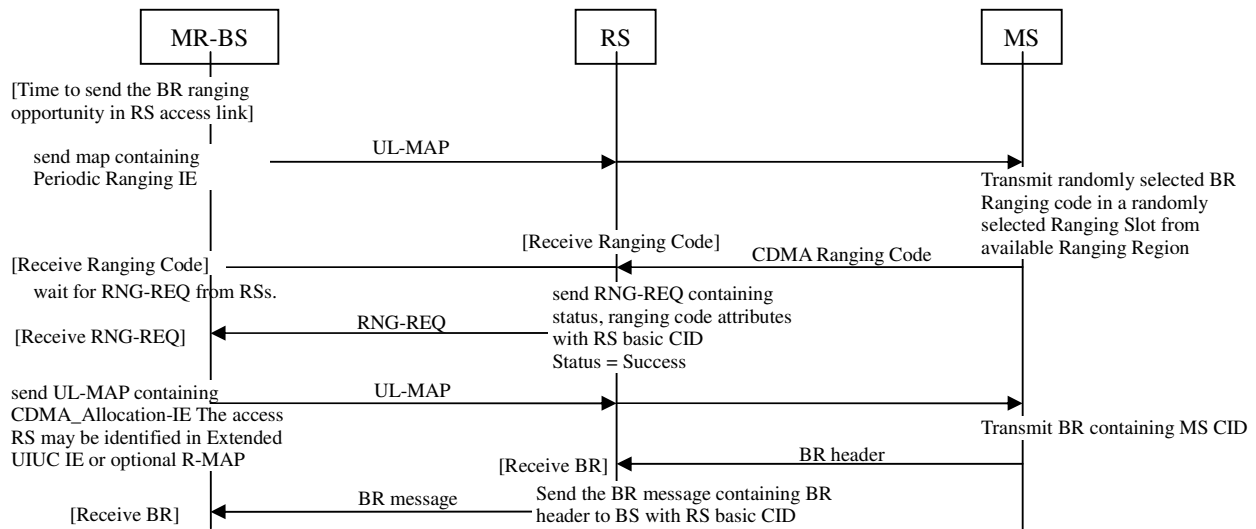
MR-BS

RS

MS

[Time to send the BR ranging opportunity in RS access link]

send map containing Periodic Ranging IE

UL-MAP

Transmit randomly selected BR Ranging code in a randomly selected Ranging Slot from available Ranging Region

[Receive Ranging Code]

CDMA Ranging Code

[Receive Ranging Code]

wait for RNG-REQ from RSs.

send RNG-REQ containing status, ranging code attributes with RS basic CID Status = Success

RNG-REQ

[Receive RNG-REQ]

send UL-MAP containing CDMA_Allocation-IE The access RS may be identified in Extended UIUC IE or optional R-MAP

UL-MAP

Transmit BR containing MS CID

[Receive BR]

BR header

BR message

Send the BR message containing BR header to BS with RS basic CID

[Receive BR]